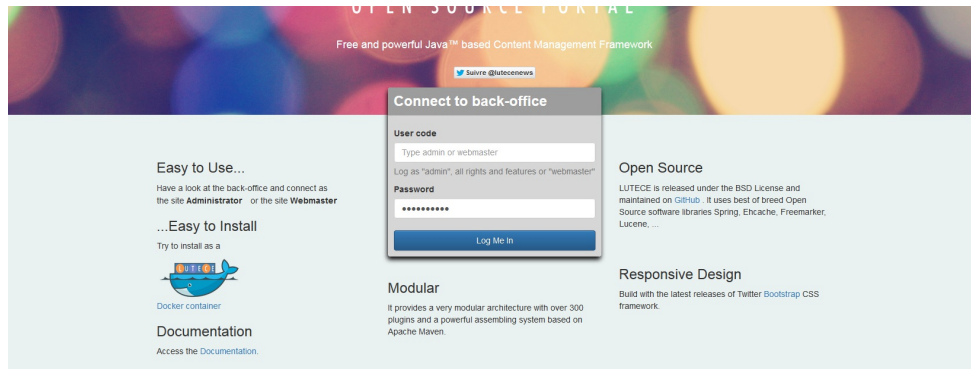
Free and powerful Java™ based Content Management Framework

Suivre @lutecenews

Connect to back-office

User code

Type admin or webmaster

Log as "admin", all rights and features or "webmaster"

Password

•••••••••••

Log Me In

Easy to Use...

Have a look at the back-office and connect as the site **Administrator** or the site **Webmaster**

...Easy to Install

Try to install as a

LUTECE

Docker container

Documentation

Access the Documentation.

Modular

It provides a very modular architecture with over 300 plugins and a powerful assembling system based on Apache Maven.

Open Source

LUTECE is released under the BSD License and maintained on GitHub . It uses best of breed Open Source software libraries Spring, Ehcache, Freemarker, Lucene, ...

Responsive Design

Build with the latest releases of Twitter Bootstrap CSS framework.